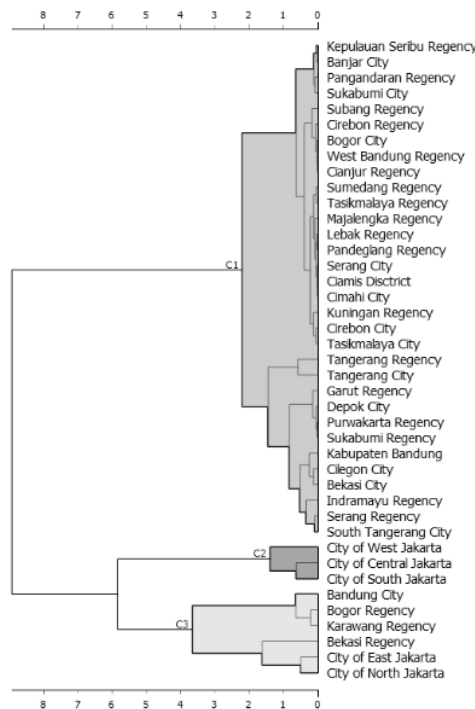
8 7 6 5 4 3 2 1 0

Kepulauan Seribu Regency
Banjar City
Pangandaran Regency
Sukabumi City
Subang Regency
Cirebon Regency
Bogor City
West Bandung Regency
Cianjur Regency
Sumedang Regency
Tasikmalaya Regency
Majalengka Regency
Lebak Regency
Pandeglang Regency
Serang City
Ciamis Disctrict
Cimahi City
Kuningan Regency
Cirebon City
Tasikmalaya City
Tangerang Regency
Tangerang City
Garut Regency
Depok City
Purwakarta Regency
Sukabumi Regency
Kabupaten Bandung
Cilegon City
Bekasi City
Indramayu Regency
Serang Regency
South Tangerang City
City of West Jakarta
City of Central Jakarta
City of South Jakarta
Bandung City
Bogor Regency
Karawang Regency
Bekasi Regency
City of East Jakarta
City of North Jakarta

C1
C2
C3

8 7 6 5 4 3 2 1 0